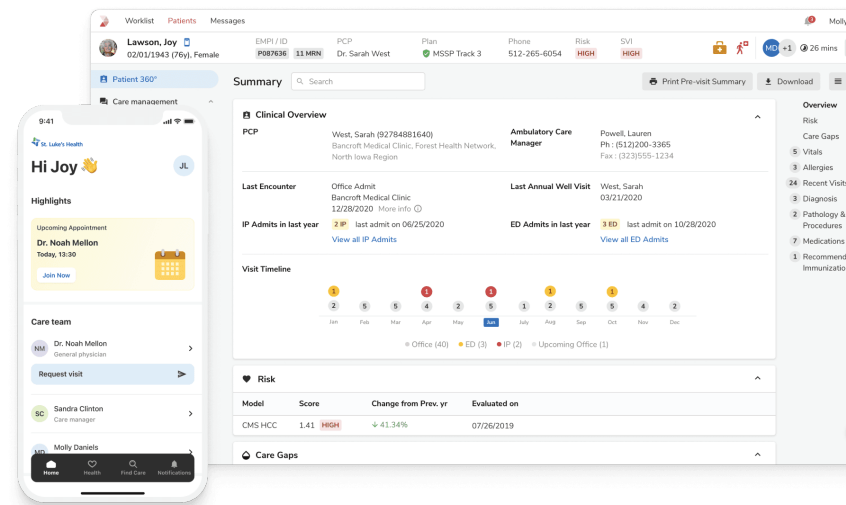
Worklist Patients Messages

Molly

Lawson, Joy
02/01/1943 (76y), Female

EMPI / ID
P087636 11 MRN

PCP
Dr. Sarah West

Plan
MSSP Track 3

Phone
512-265-6054

Risk
HIGH

SVI
HIGH

MD +1 26 mins

Patient 360°

Care management

Summary

Search

Print Pre-visit Summary

Download

Clinical Overview

PCP
West, Sarah (92784881640)
Bancroft Medical Clinic, Forest Health Network, North Iowa Region

Ambulatory Care Manager
Powell, Lauren
Ph : (512)200-3365
Fax : (323)555-1234

Last Encounter
Office Admit
Bancroft Medical Clinic
12/28/2020 More info

Last Annual Well Visit
West, Sarah
03/21/2020

IP Admits in last year
2 IP last admit on 06/25/2020
View all IP Admits

ED Admits in last year
3 ED last admit on 10/28/2020
View all ED Admits

Visit Timeline

| Jan | Feb | Mar | Apr | May | Jun | July | Aug | Sep | Oct | Nov | Dec |
|---|---|---|---|---|---|---|---|---|---|---|---|
| 1, 2 | 5 | 5 | 1, 4 | 2 | 1, 5 | 1 | 1, 2 | 5 | 1, 2 | 4 | 2 |

Office (40) ED (3) IP (2) Upcoming Office (1)

Risk

| Model | Score | Change from Prev. yr | Evaluated on |
|---|---|---|---|
| CMS HCC | 1.41 HIGH | 41.34% | 07/26/2019 |

Care Gaps

Overview
Risk
Care Gaps
5 Vitals
3 Allergies
24 Recent Visits
3 Diagnosis
2 Pathology & Procedures
7 Medications
1 Recommend Immunizatio

9:41
St. Luke's Health
Hi Joy 👋
JL

Highlights

Upcoming Appointment
Dr. Noah Mellon
Today, 13:30
Join Now

Care team

NM Dr. Noah Mellon
General physician

Request visit

SC Sandra Clinton
Care manager

MD Molly Daniels

Home Health Find Care Notifications